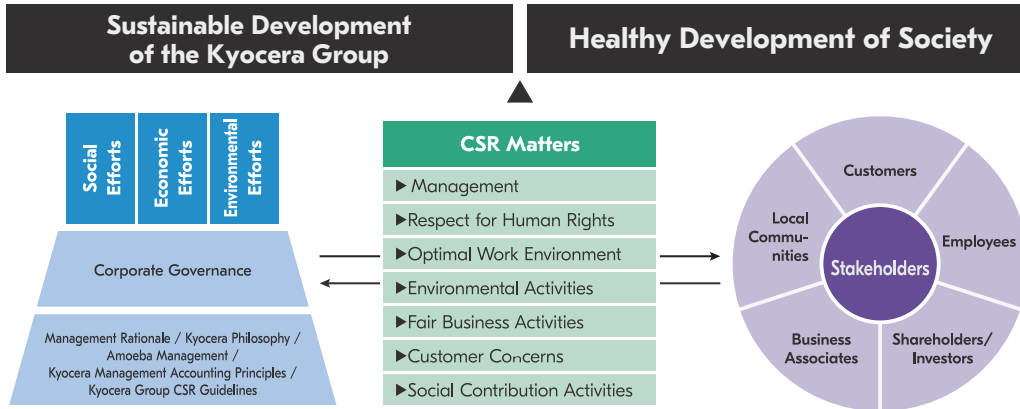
Sustainable Development of the Kyocera Group

Healthy Development of Society

Social Efforts

Economic Efforts

Environmental Efforts

Corporate Governance

Management Rationale / Kyocera Philosophy / Amoeba Management / Kyocera Management Accounting Principles / Kyocera Group CSR Guidelines

CSR Matters

▶ Management

▶ Respect for Human Rights

▶ Optimal Work Environment

▶ Environmental Activities

▶ Fair Business Activities

▶ Customer Concerns

▶ Social Contribution Activities

Customers

Employees

Shareholders/ Investors

Business Associates

Local Communities

Stakeholders